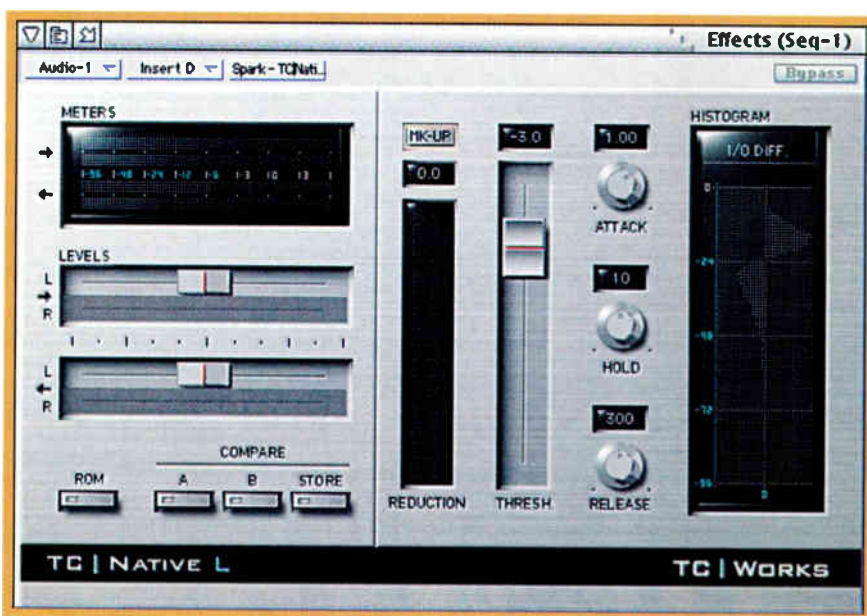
Effects (Seq-1)

Audio-1 Insert D Spark - TC|Nati.. Bypass

METERS

-56 -48 -24 -12 -6 -3 -10 -13 -1

LEVELS

L

R

L

R

ROM

COMPARE

A B STORE

MK-UP

0.0

REDUCTION

-3.0

THRESH

1.00

ATTACK

10

HOLD

300

RELEASE

HISTOGRAM

I/O DIFF.

0

-24

-48

-72

-96

0

TC | NATIVE L

TC | WORKS